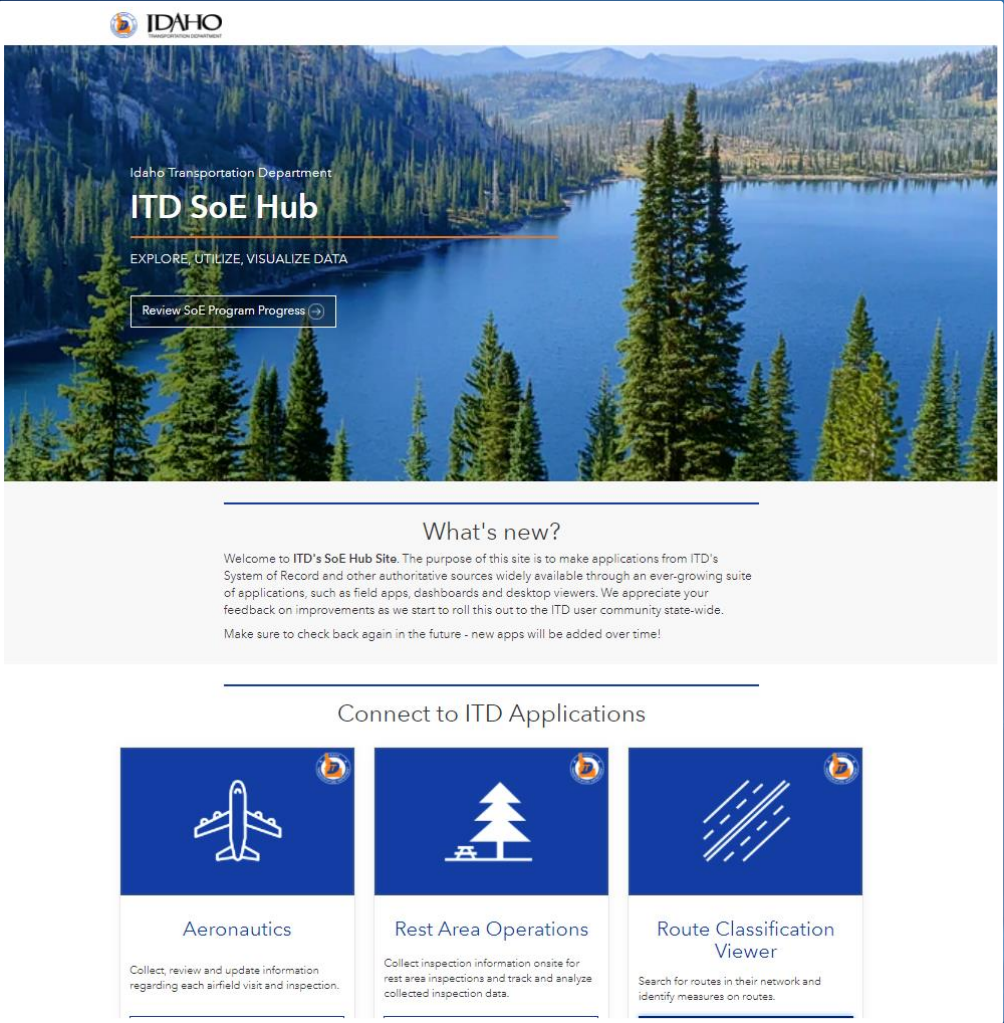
IDAHO
TRANSPORTATION DEPARTMENT

Idaho Transportation Department

ITD SoE Hub

EXPLORE, UTILIZE, VISUALIZE DATA

Review SoE Program Progress

What's new?

Welcome to ITD's SoE Hub Site. The purpose of this site is to make applications from ITD's System of Record and other authoritative sources widely available through an ever-growing suite of applications, such as field apps, dashboards and desktop viewers. We appreciate your feedback on improvements as we start to roll this out to the ITD user community state-wide.

Make sure to check back again in the future - new apps will be added over time!

Connect to ITD Applications

Aeronautics

Collect, review and update information regarding each airfield visit and inspection.

Rest Area Operations

Collect inspection information onsite for rest area inspections and track and analyze collected inspection data.

Route Classification Viewer

Search for routes in their network and identify measures on routes.